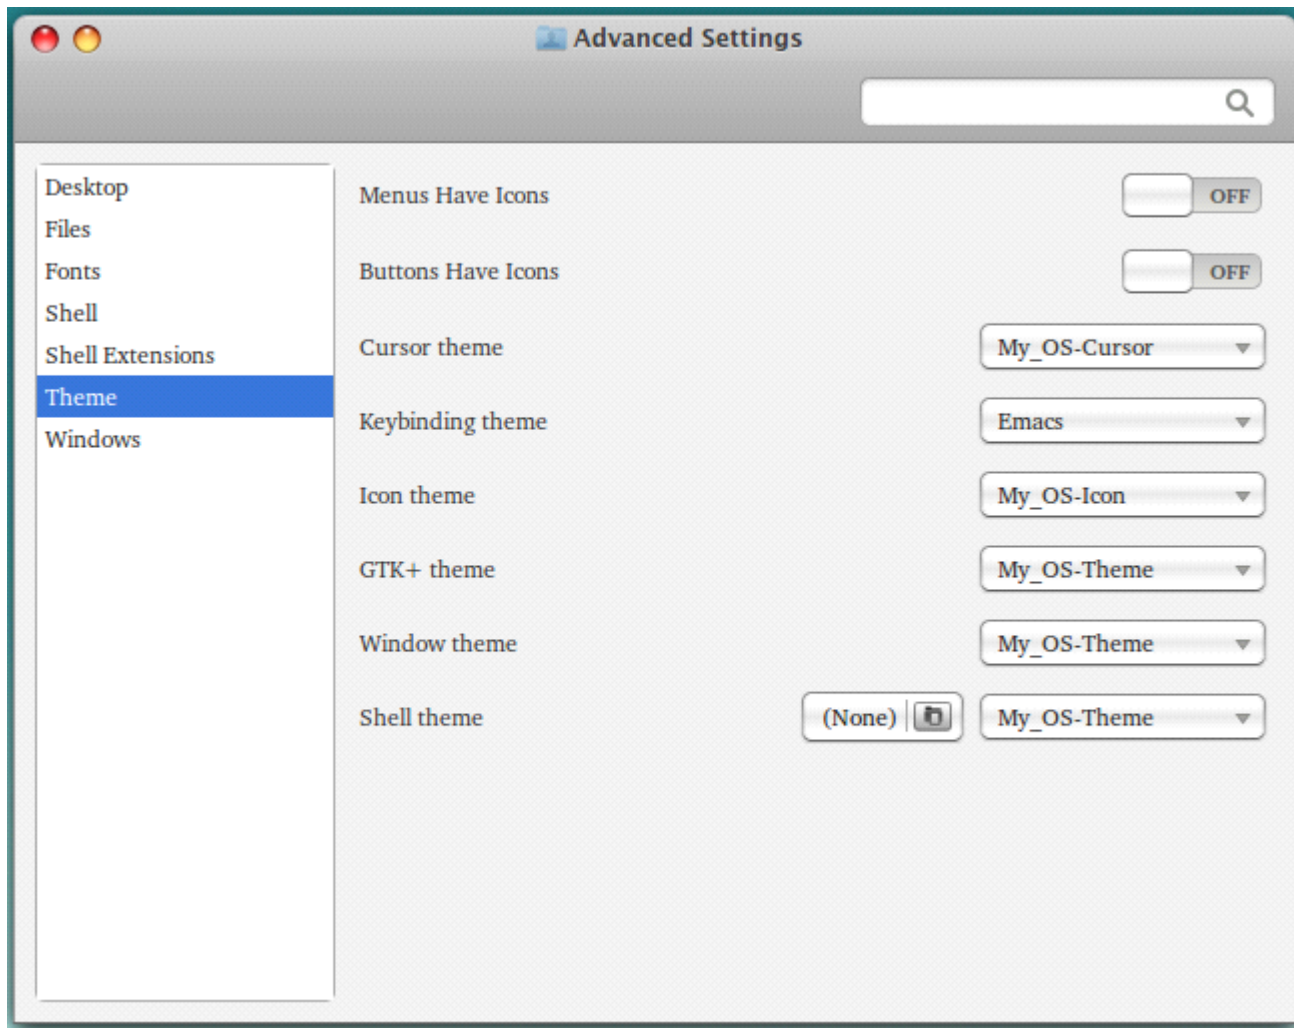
Advanced Settings

Desktop
Files
Fonts
Shell
Shell Extensions
Theme
Windows

Menus Have Icons OFF

Buttons Have Icons OFF

Cursor theme My_OS-Cursor

Keybinding theme Emacs

Icon theme My_OS-Icon

GTK+ theme My_OS-Theme

Window theme My_OS-Theme

Shell theme (None) My_OS-Theme